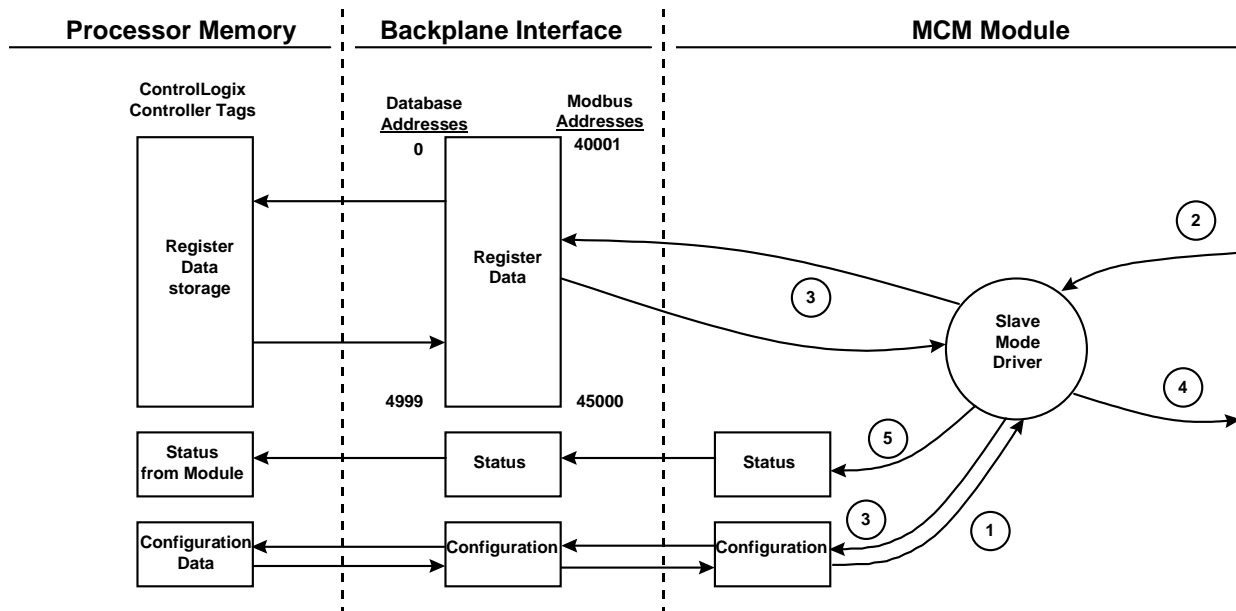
Processor Memory

Backplane Interface

MCM Module

ControlLogix Controller Tags

Database Addresses

Modbus Addresses

0

40001

Register Data storage

Register Data

2

3

Slave Mode Driver

4999

45000

4

Status from Module

Status

Status

5

Configuration Data

Configuration

Configuration

3

1